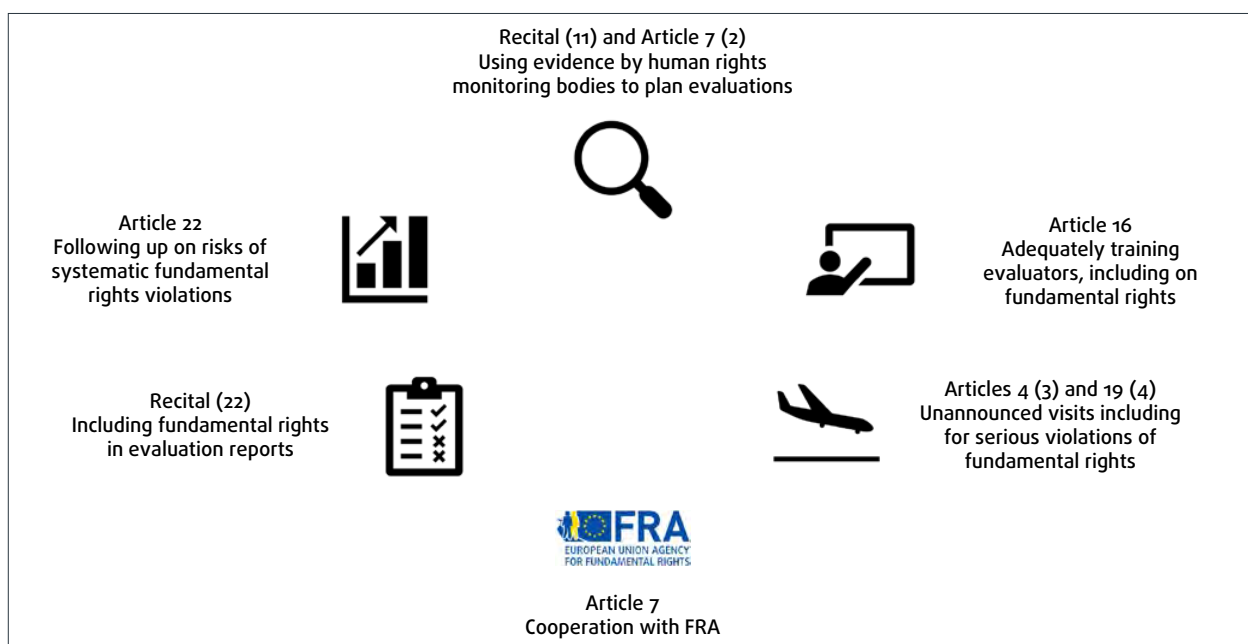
Recital (11) and Article 7 (2)
Using evidence by human rights monitoring bodies to plan evaluations

Article 22
Following up on risks of systematic fundamental rights violations

Article 16
Adequately training evaluators, including on fundamental rights

Recital (22)
Including fundamental rights in evaluation reports

Articles 4 (3) and 19 (4)
Unannounced visits including for serious violations of fundamental rights

FRA
EUROPEAN UNION AGENCY FOR FUNDAMENTAL RIGHTS

Article 7
Cooperation with FRA